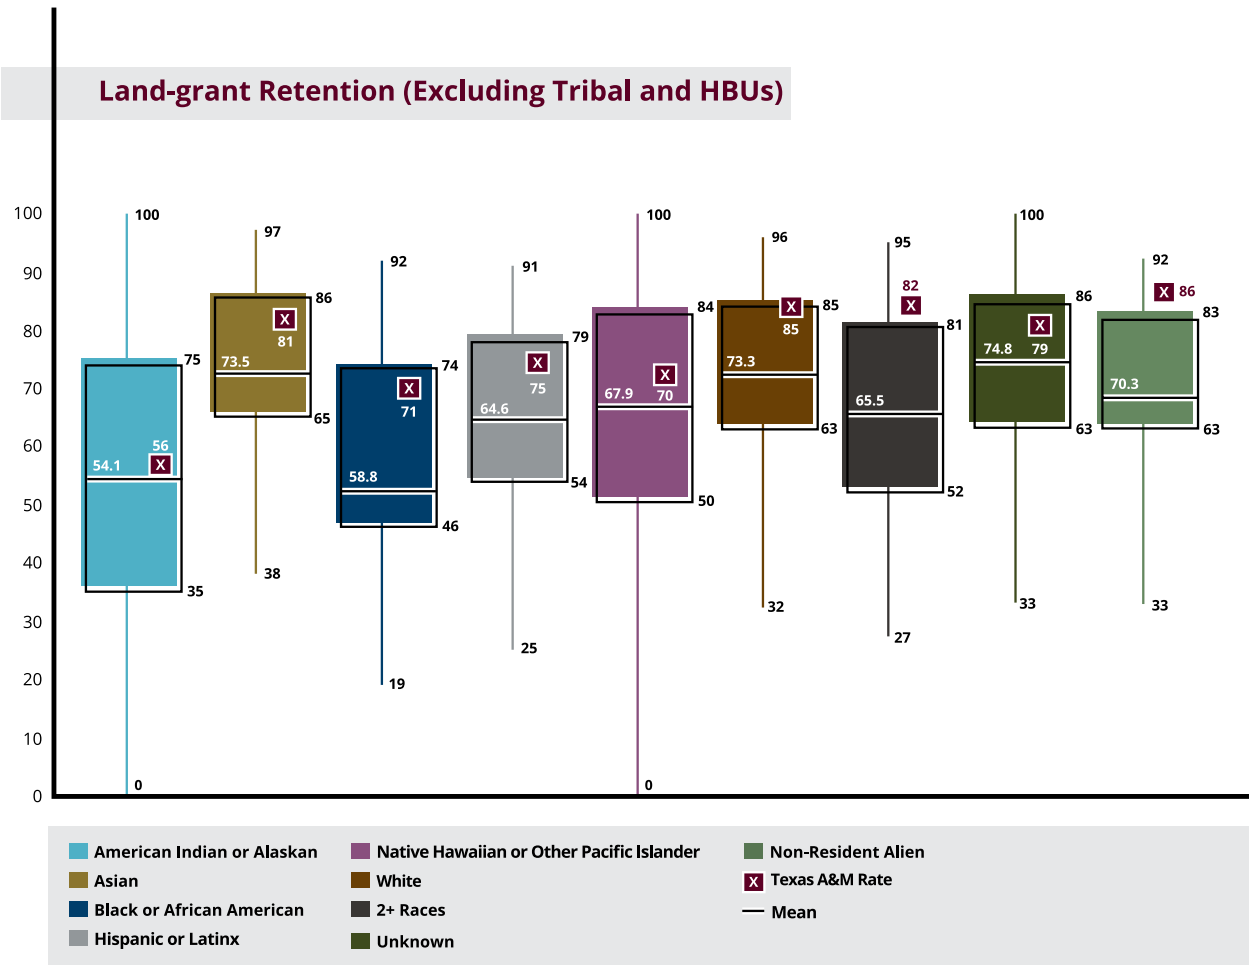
Land-grant Retention (Excluding Tribal and HBUs)

100
90
80
70
60
50
40
30
20
10
0

100
75
56
54.1
X
35
0

97
86
X
81
73.5
65
38

92
74
X
71
58.8
46
19

91
79
X
75
64.6
54
25

100
84
67.9
X
70
50
0

96
X
85
85
73.3
63
32

95
82
X
81
65.5
52
27

100
86
X
74.8
79
63
33

92
X
86
83
70.3
63
33

American Indian or Alaskan
Asian
Black or African American
Hispanic or Latinx
Native Hawaiian or Other Pacific Islander
White
2+ Races
Unknown
Non-Resident Alien
X Texas A&M Rate
Mean